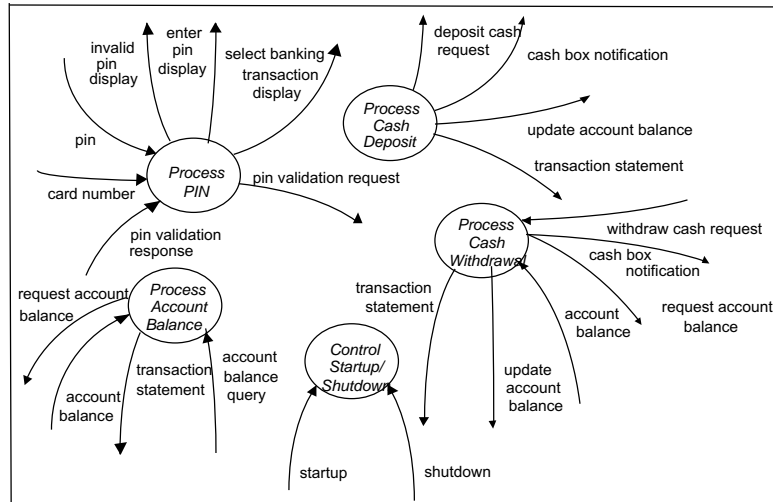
invalid pin display

enter pin display

select banking transaction display

pin

Process PIN

card number

pin validation request

pin validation response

deposit cash request

cash box notification

Process Cash Deposit

update account balance

transaction statement

Process Cash Withdrawal

withdraw cash request

cash box notification

request account balance

account balance

update account balance

transaction statement

request account balance

Process Account Balance

account balance

transaction statement

account balance query

Control Startup/ Shutdown

startup

shutdown